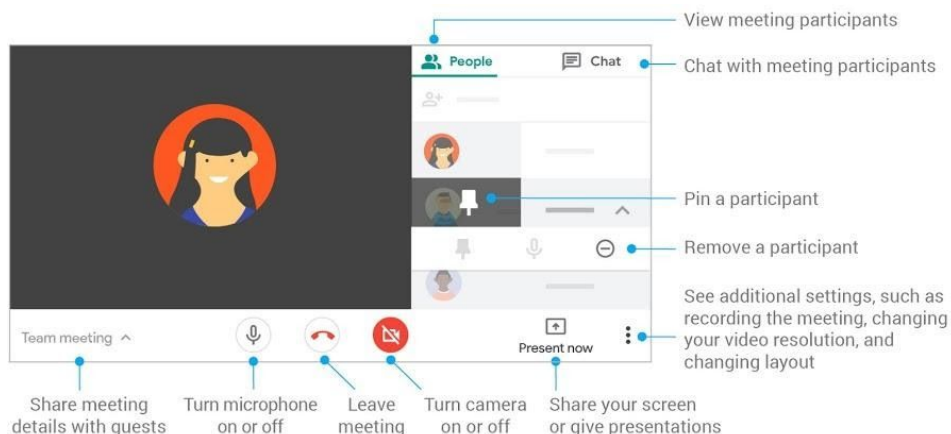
View meeting participants

People

Chat

Chat with meeting participants

Pin a participant

Remove a participant

See additional settings, such as recording the meeting, changing your video resolution, and changing layout

Team meeting ^

Present now

Share meeting details with guests

Turn microphone on or off

Leave meeting

Turn camera on or off

Share your screen or give presentations